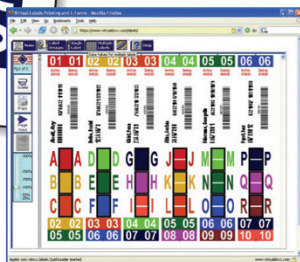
Virtual Labels Printing and i-Forms - Mozilla Firefox

File Edit View Go Bookmarks Tools Help

01 01 02 02 03 03 04 04 05 05 06 06

A D G J M P
B E H K N Q
C F I L O R

02 02 03 03 04 04 05 05 06 06 07 07
05 05 06 06 07 07 08 08 09 09 10 10

www.virtuallabels.com